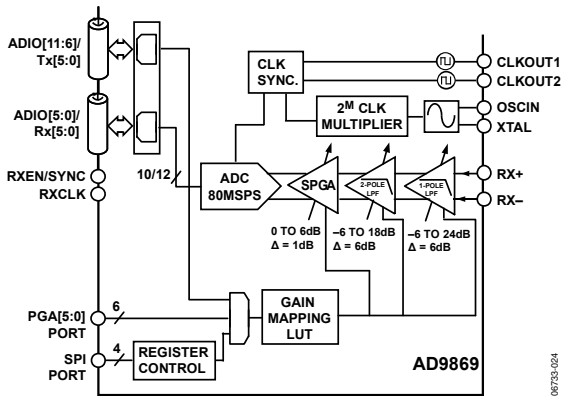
ADIO[11:6]/
Tx[5:0]

ADIO[5:0]/
Rx[5:0]

RXEN/SYNC
RXCLK

10/12

CLK
SYNC.

$2^M$ CLK
MULTIPLIER

CLKOUT1
CLKOUT2
OSCIN
XTAL

ADC
80MSPS

SPGA

2-POLE
LPF

1-POLE
LPF

RX+
RX–

0 TO 6dB
Δ = 1dB

–6 TO 18dB
Δ = 6dB

–6 TO 24dB
Δ = 6dB

PGA[5:0]
PORT

6

GAIN
MAPPING
LUT

SPI
PORT

4

REGISTER
CONTROL

AD9869

06733-024